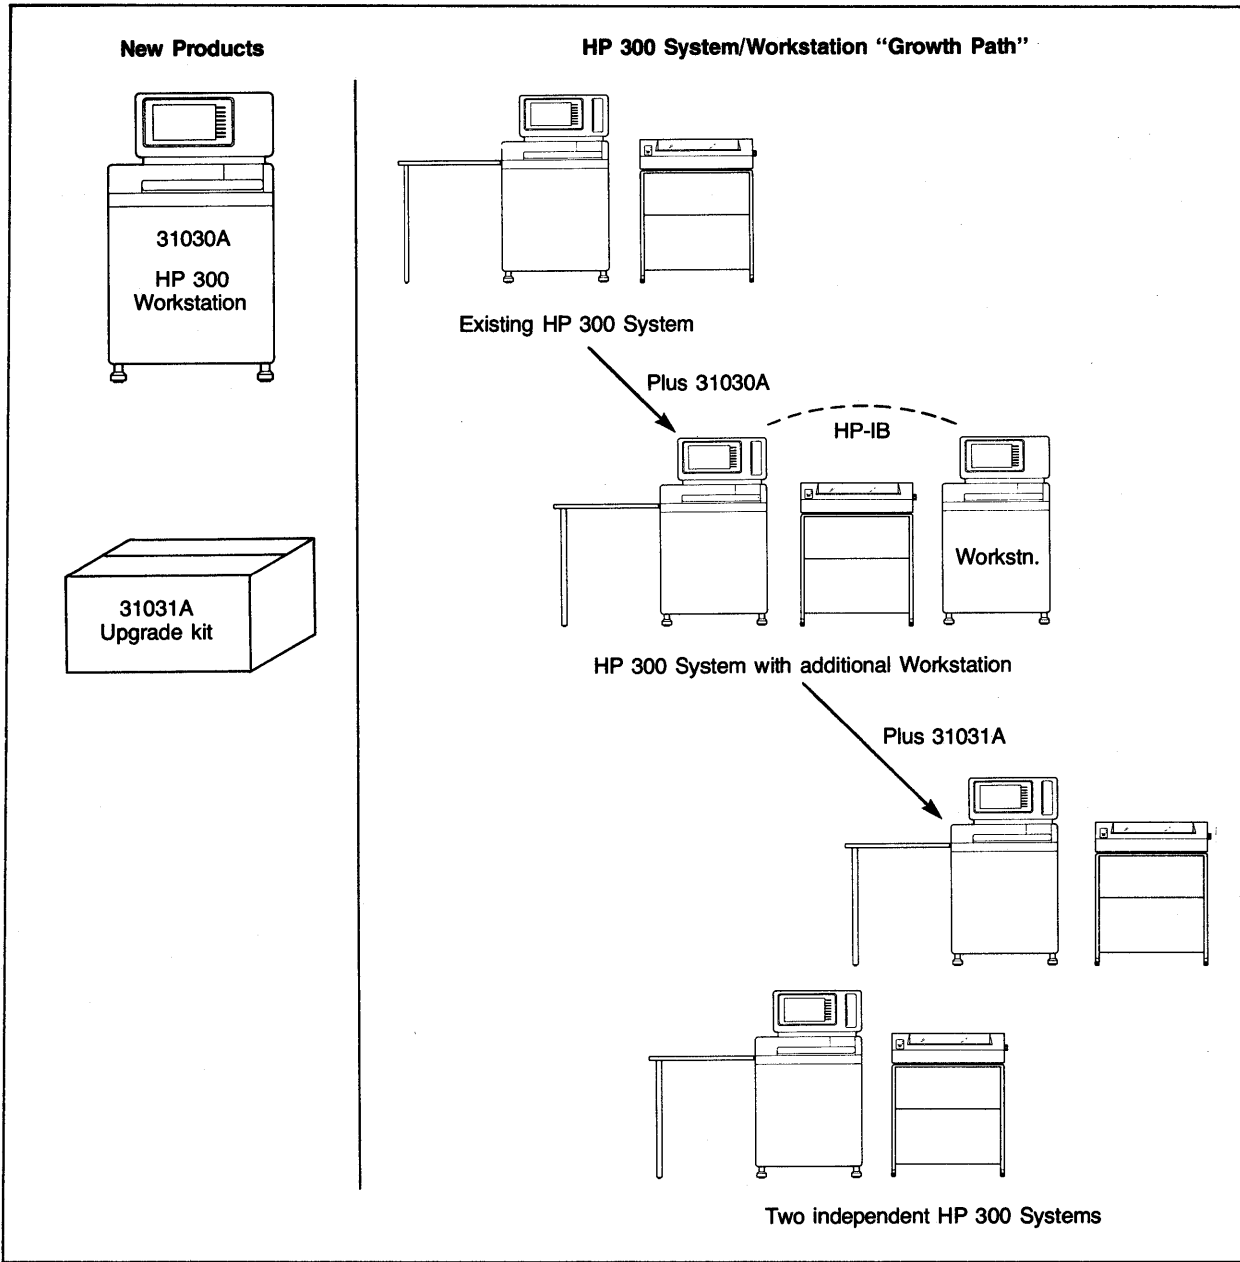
New Products

31030A
HP 300
Workstation

31031A
Upgrade kit

HP 300 System/Workstation "Growth Path"

Existing HP 300 System

Plus 31030A

HP-IB

Workstn.

HP 300 System with additional Workstation

Plus 31031A

Two independent HP 300 Systems